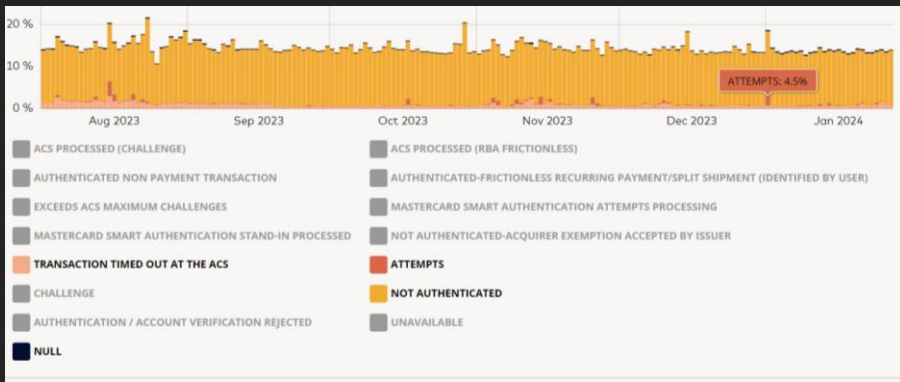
20 %
10 %
0 %
ATTEMPTS: 4.5%
Aug 2023
Sep 2023
Oct 2023
Nov 2023
Dec 2023
Jan 2024

ACS PROCESSED (CHALLENGE)
ACS PROCESSED (RBA FRICTIONLESS)
AUTHENTICATED NON PAYMENT TRANSACTION
AUTHENTICATED-FRICTIONLESS RECURRING PAYMENT/SPLIT SHIPMENT (IDENTIFIED BY USER)
EXCEEDS ACS MAXIMUM CHALLENGES
MASTERCARD SMART AUTHENTICATION ATTEMPTS PROCESSING
MASTERCARD SMART AUTHENTICATION STAND-IN PROCESSED
NOT AUTHENTICATED-ACQUIRER EXEMPTION ACCEPTED BY ISSUER
TRANSACTION TIMED OUT AT THE ACS
ATTEMPTS
CHALLENGE
NOT AUTHENTICATED
AUTHENTICATION / ACCOUNT VERIFICATION REJECTED
UNAVAILABLE
NULL